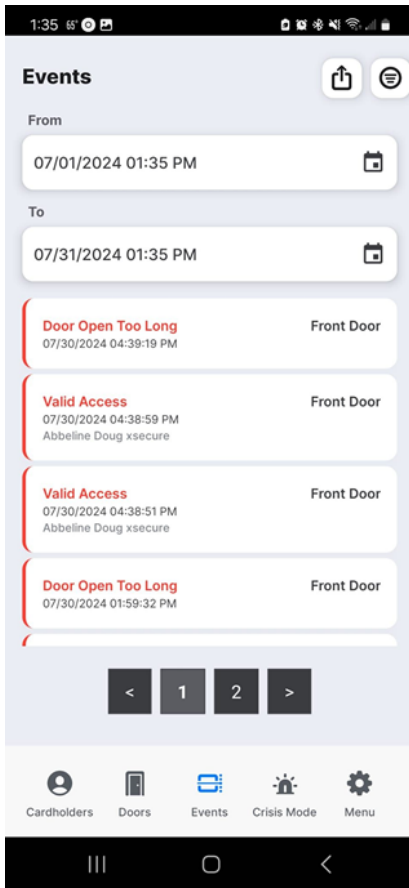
1:35 65°

Events

From

07/01/2024 01:35 PM

To

07/31/2024 01:35 PM

Door Open Too Long
07/30/2024 04:39:19 PM
Front Door

Valid Access
07/30/2024 04:38:59 PM
Abbeline Doug xsecure
Front Door

Valid Access
07/30/2024 04:38:51 PM
Abbeline Doug xsecure
Front Door

Door Open Too Long
07/30/2024 01:59:32 PM
Front Door

< 1 2 >

Cardholders Doors Events Crisis Mode Menu